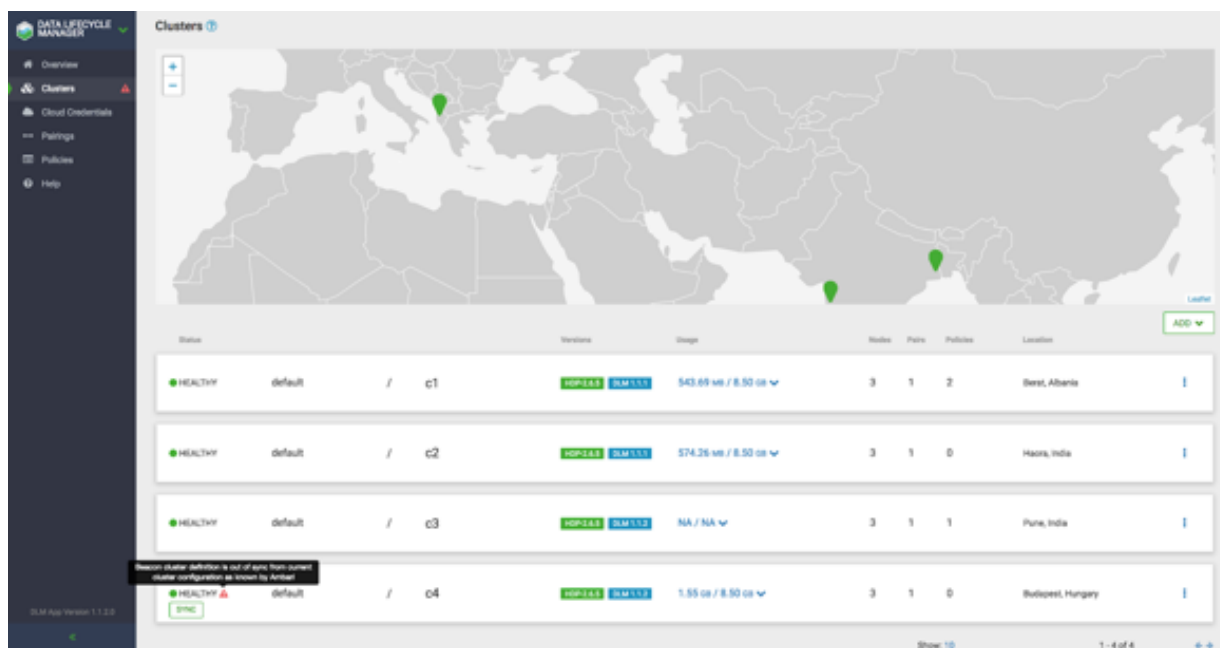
DATA LIFECYCLE MANAGER

Overview
Clusters
Cloud Credentials
Pairings
Policies
Help

DLM App Version 1.1.2.0

Clusters

+
−

Leaflet

ADD

| Status | | | | Versions | Usage | Nodes | Pairs | Policies | Location |
|---|---|---|---|---|---|---|---|---|---|
| HEALTHY | default | / | c1 | HDP-2.6.5 DLM 1.1.1 | 543.69 MB / 8.50 GB | 3 | 1 | 2 | Berat, Albania |
| HEALTHY | default | / | c2 | HDP-2.6.5 DLM 1.1.1 | 574.26 MB / 8.50 GB | 3 | 1 | 0 | Haora, India |
| HEALTHY | default | / | c3 | HDP-2.6.5 DLM 1.1.2 | NA / NA | 3 | 1 | 1 | Pune, India |
| HEALTHY SYNC | default | / | c4 | HDP-2.6.5 DLM 1.1.2 | 1.55 GB / 8.50 GB | 3 | 1 | 0 | Budapest, Hungary |

Beacon cluster definition is out of sync from current cluster configuration as known by Ambari

Show: 10
1 - 4 of 4